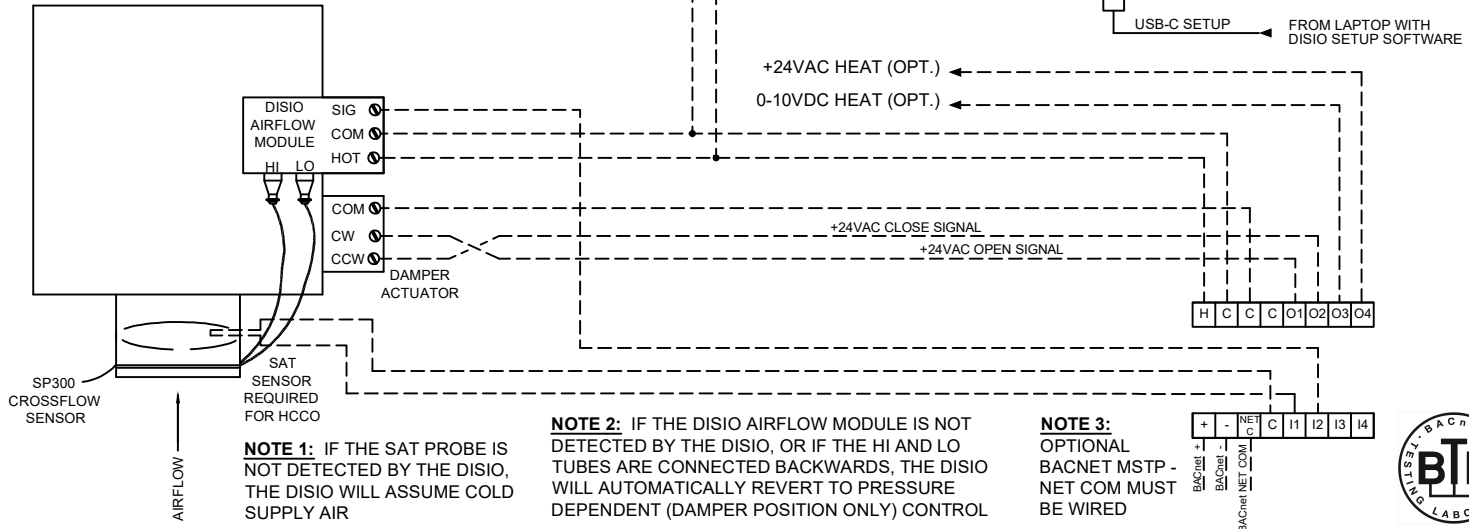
USB-C SETUP
FROM LAPTOP WITH DISIO SETUP SOFTWARE

+24VAC HEAT (OPT.)
0-10VDC HEAT (OPT.)

DISIO AIRFLOW MODULE
SIG
COM
HOT
HI LO

COM
CW
CCW
DAMPER ACTUATOR

+24VAC CLOSE SIGNAL
+24VAC OPEN SIGNAL

| H | C | C | C | O1 | O2 | O3 | O4 |
|---|---|---|---|---|---|---|---|

SP300 CROSSFLOW SENSOR

SAT SENSOR REQUIRED FOR HCCO

| + | - | NET C | C | I1 | I2 | I3 | I4 |
|---|---|---|---|---|---|---|---|

BACnet +
BACnet -
BACnet NET COM

AIRFLOW

NOTE 1: IF THE SAT PROBE IS NOT DETECTED BY THE DISIO, THE DISIO WILL ASSUME COLD SUPPLY AIR

NOTE 2: IF THE DISIO AIRFLOW MODULE IS NOT DETECTED BY THE DISIO, OR IF THE HI AND LO TUBES ARE CONNECTED BACKWARDS, THE DISIO WILL AUTOMATICALLY REVERT TO PRESSURE DEPENDENT (DAMPER POSITION ONLY) CONTROL

NOTE 3: OPTIONAL BACNET MSTP - NET COM MUST BE WIRED

BACn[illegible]
TESTING
LABO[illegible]
BTL